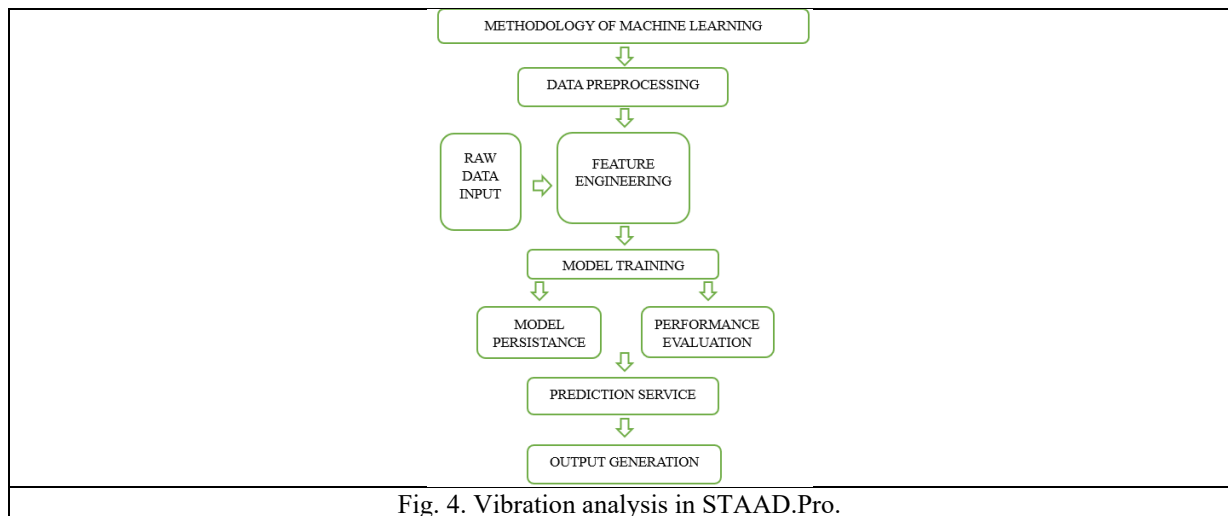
METHODOLOGY OF MACHINE LEARNING

DATA PREPROCESSING

RAW DATA INPUT

FEATURE ENGINEERING

MODEL TRAINING

MODEL PERSISTANCE

PERFORMANCE EVALUATION

PREDICTION SERVICE

OUTPUT GENERATION

Fig. 4. Vibration analysis in STAAD.Pro.